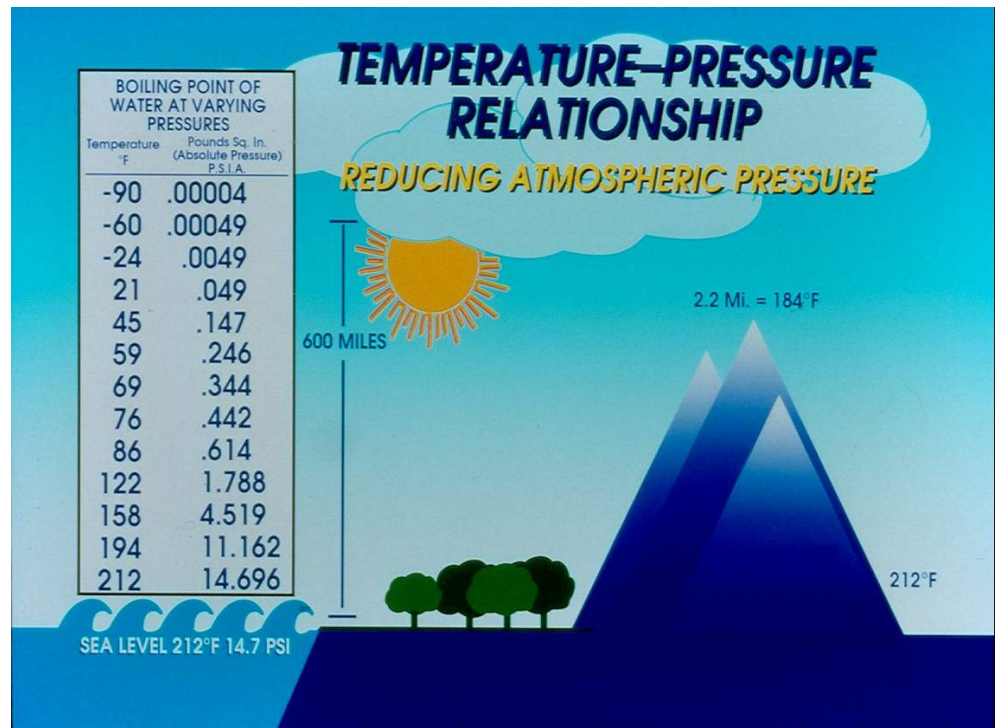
TEMPERATURE–PRESSURE RELATIONSHIP

REDUCING ATMOSPHERIC PRESSURE

BOILING POINT OF WATER AT VARYING PRESSURES

| Temperature °F | Pounds Sq. In. (Absolute Pressure) P.S.I.A. |
|---|---|
| -90 | .00004 |
| -60 | .00049 |
| -24 | .0049 |
| 21 | .049 |
| 45 | .147 |
| 59 | .246 |
| 69 | .344 |
| 76 | .442 |
| 86 | .614 |
| 122 | 1.788 |
| 158 | 4.519 |
| 194 | 11.162 |
| 212 | 14.696 |

600 MILES

2.2 Mi. = 184°F

212°F

SEA LEVEL 212°F 14.7 PSI